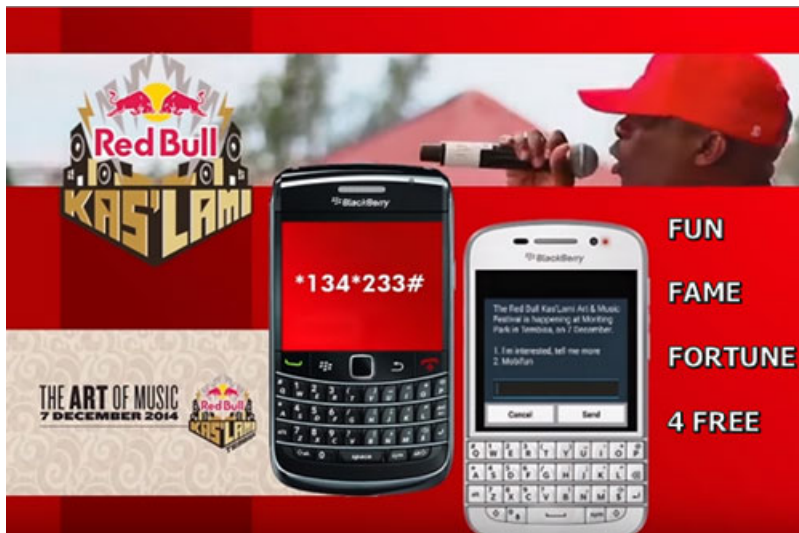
Red Bull
KAS'LAMI

BlackBerry
*134*233#

BlackBerry
The Red Bull Kas'Lami Art & Music Festival is happening at Mothing Park in Tembisa, on 7 December.
1. I'm interested, tell me more
2. MobiFun
Cancel
Send

FUN
FAME
FORTUNE
4 FREE

THE ART OF MUSIC
7 DECEMBER 2014
Red Bull
KAS'LAMI